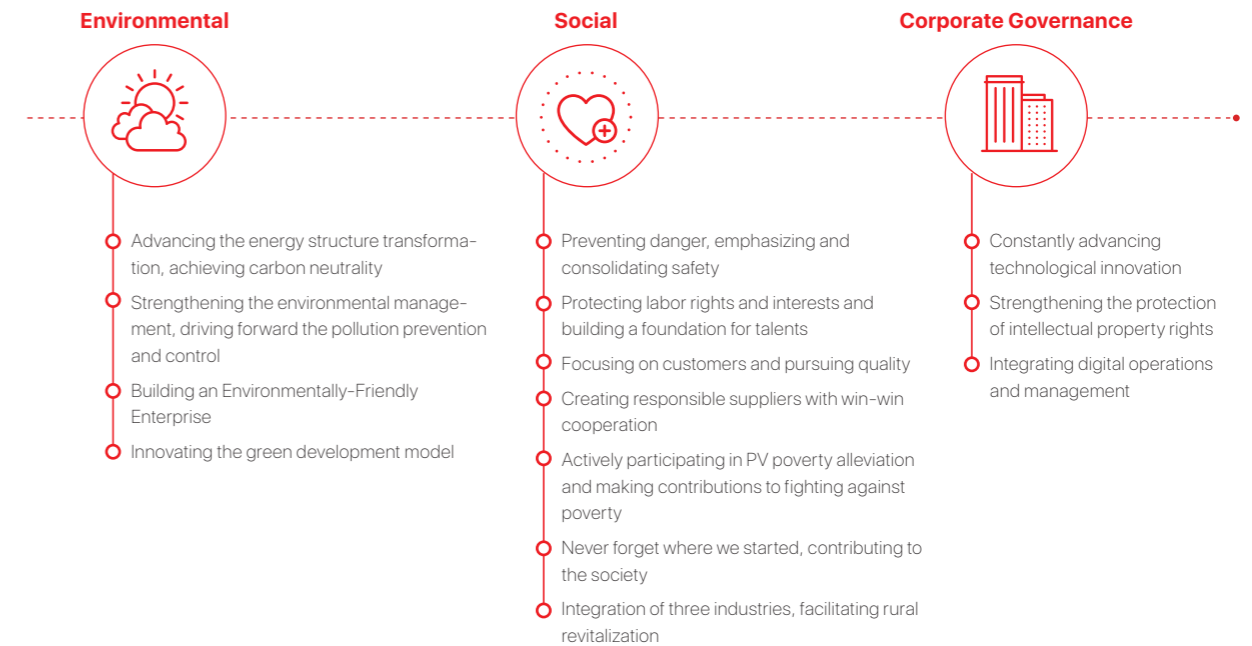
Environmental

Advancing the energy structure transformation, achieving carbon neutrality

Strengthening the environmental management, driving forward the pollution prevention and control

Building an Environmentally-Friendly Enterprise

Innovating the green development model

Social

Preventing danger, emphasizing and consolidating safety

Protecting labor rights and interests and building a foundation for talents

Focusing on customers and pursuing quality

Creating responsible suppliers with win-win cooperation

Actively participating in PV poverty alleviation and making contributions to fighting against poverty

Never forget where we started, contributing to the society

Integration of three industries, facilitating rural revitalization

Corporate Governance

Constantly advancing technological innovation

Strengthening the protection of intellectual property rights

Integrating digital operations and management